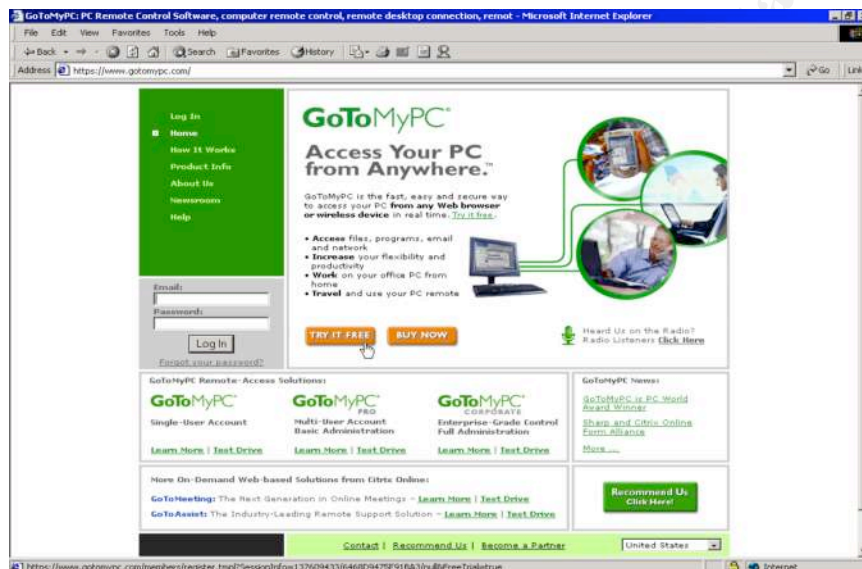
GoToMyPC: PC Remote Control Software, computer remote control, remote desktop connection, remot - Microsoft Internet Explorer

File Edit View Favorites Tools Help

Back Search Favorites History

Address https://www.gotomypc.com/

Go Links

Log In
Home
How It Works
Product Info
About Us
Newsroom
Help

GoToMyPC®

Access Your PC from Anywhere.™

GoToMyPC is the fast, easy and secure way to access your PC from any Web browser or wireless device in real time. Try it free.

• Access files, programs, email and network
• Increase your flexibility and productivity
• Work on your office PC from home
• Travel and use your PC remote

Email:
Password:
Log In
Forgot your password?

TRY IT FREE
BUY NOW

Heard Us on the Radio? Radio Listeners Click Here

GoToMyPC Remote-Access Solutions:

GoToMyPC®
Single-User Account
Learn More | Test Drive

GoToMyPC® PRO
Multi-User Account Basic Administration
Learn More | Test Drive

GoToMyPC® CORPORATE
Enterprise-Grade Control Full Administration
Learn More | Test Drive

GoToMyPC News:
GoToMyPC is PC World Award Winner
Sharp and Citrix Online Form Alliance
More ...

More On-Demand Web-based Solutions from Citrix Online:
GoToMeeting: The Next Generation in Online Meetings - Learn More | Test Drive
GoToAssist: The Industry-Leading Remote Support Solution - Learn More | Test Drive

Recommend Us Click Here!

Contact | Recommend Us | Become a Partner

United States

https://www.gotomypc.com/members/register.tmpl?SessionInfo=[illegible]FreeTrial=true

Internet